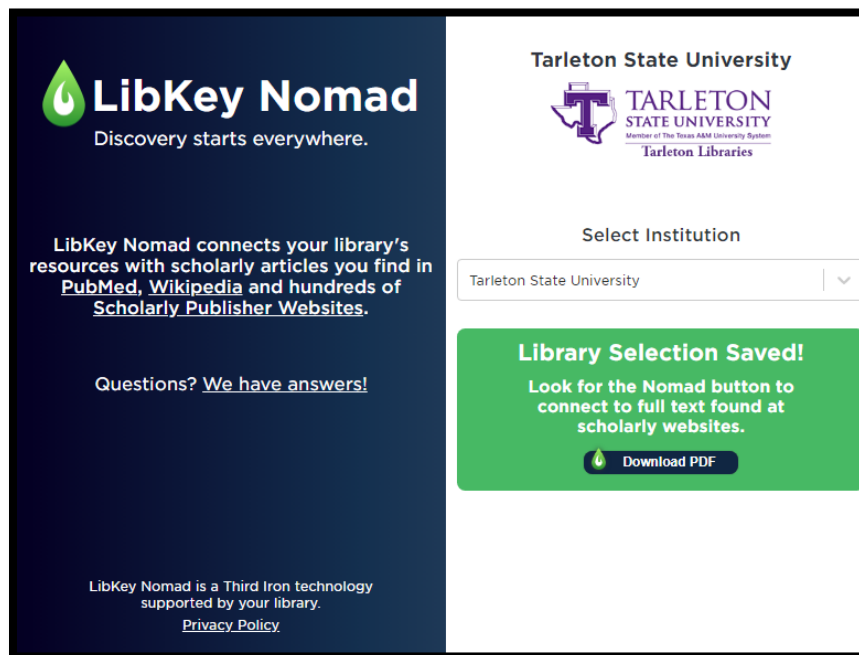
LibKey Nomad
Discovery starts everywhere.

LibKey Nomad connects your library's resources with scholarly articles you find in PubMed, Wikipedia and hundreds of Scholarly Publisher Websites.

Questions? We have answers!

LibKey Nomad is a Third Iron technology supported by your library.
Privacy Policy

Tarleton State University

TARLETON
STATE UNIVERSITY
Member of The Texas A&M University System
Tarleton Libraries

Select Institution

Tarleton State University

Library Selection Saved!
Look for the Nomad button to connect to full text found at scholarly websites.
Download PDF